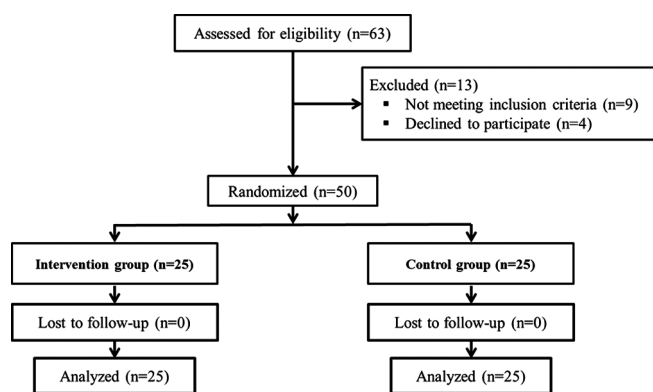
Assessed for eligibility (n=63)

Excluded (n=13)
▪ Not meeting inclusion criteria (n=9)
▪ Declined to participate (n=4)

Randomized (n=50)

Intervention group (n=25)

Lost to follow-up (n=0)

Analyzed (n=25)

Control group (n=25)

Lost to follow-up (n=0)

Analyzed (n=25)